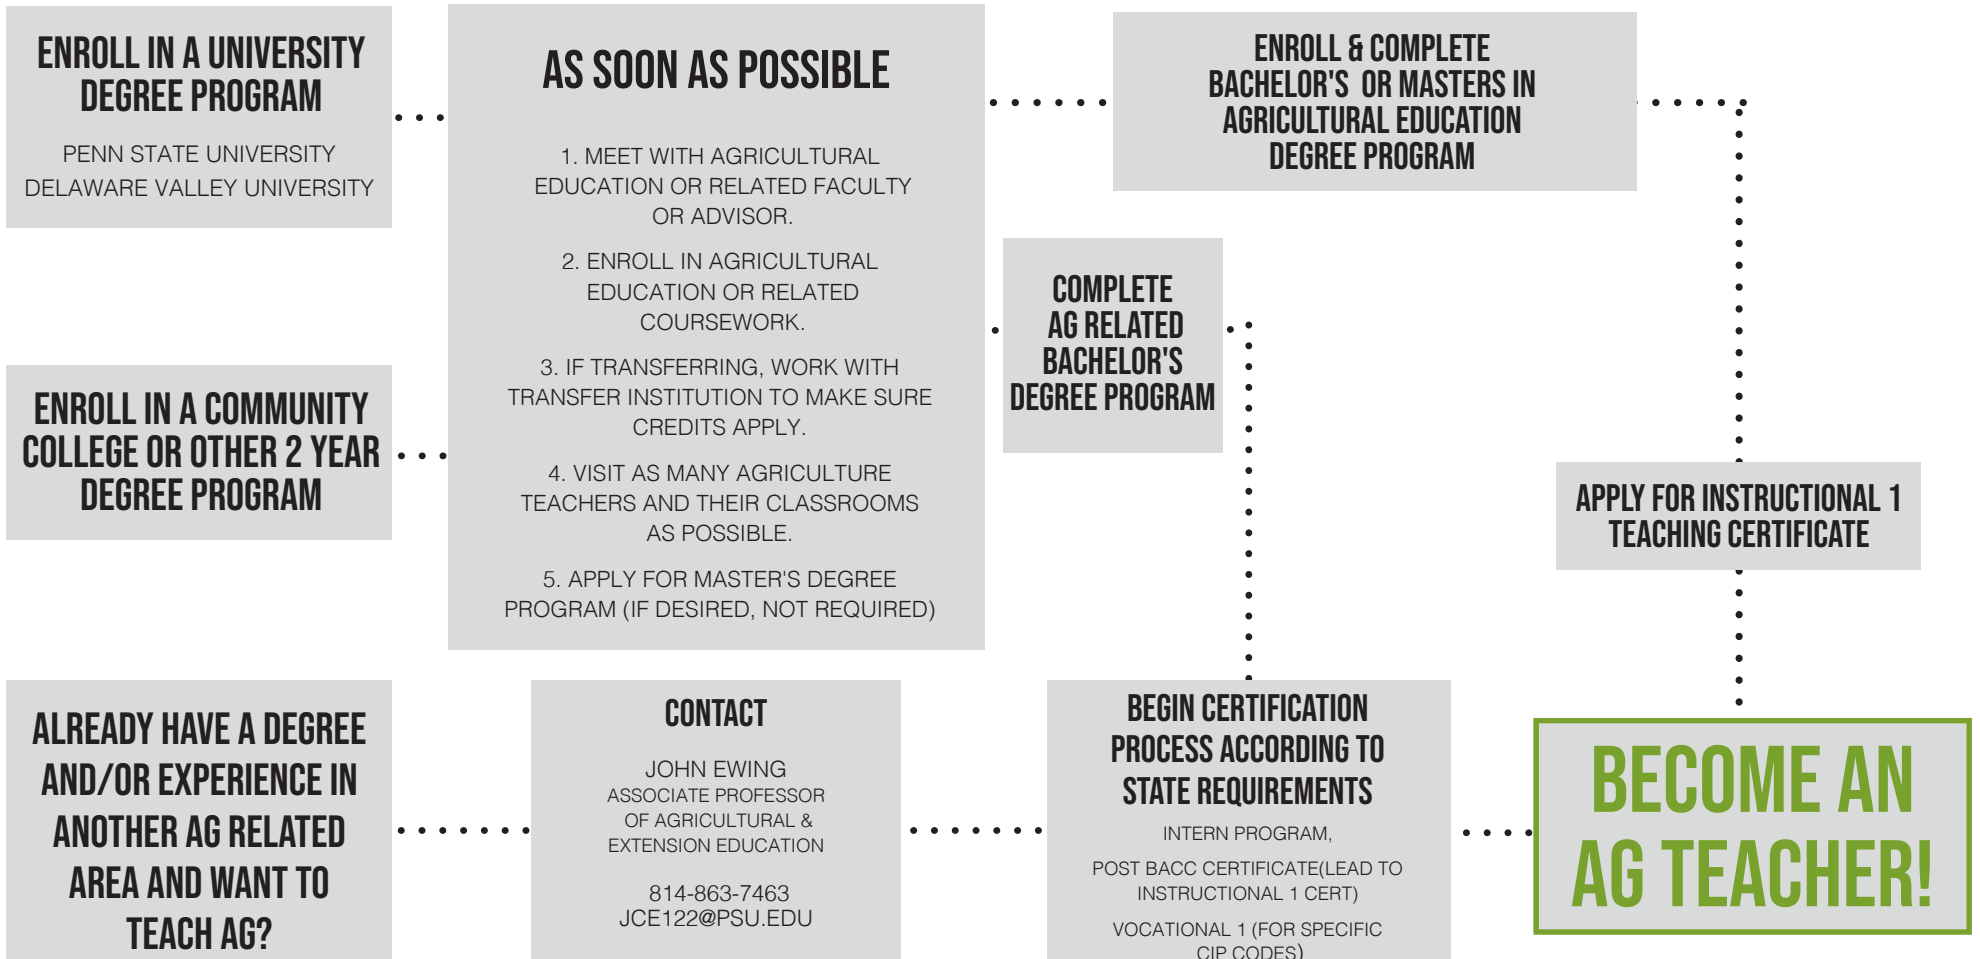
ENROLL IN A UNIVERSITY DEGREE PROGRAM

PENN STATE UNIVERSITY
DELAWARE VALLEY UNIVERSITY

ENROLL IN A COMMUNITY COLLEGE OR OTHER 2 YEAR DEGREE PROGRAM

ALREADY HAVE A DEGREE AND/OR EXPERIENCE IN ANOTHER AG RELATED AREA AND WANT TO TEACH AG?

AS SOON AS POSSIBLE

1. MEET WITH AGRICULTURAL EDUCATION OR RELATED FACULTY OR ADVISOR.

2. ENROLL IN AGRICULTURAL EDUCATION OR RELATED COURSEWORK.

3. IF TRANSFERRING, WORK WITH TRANSFER INSTITUTION TO MAKE SURE CREDITS APPLY.

4. VISIT AS MANY AGRICULTURE TEACHERS AND THEIR CLASSROOMS AS POSSIBLE.

5. APPLY FOR MASTER'S DEGREE PROGRAM (IF DESIRED, NOT REQUIRED)

CONTACT

JOHN EWING
ASSOCIATE PROFESSOR OF AGRICULTURAL & EXTENSION EDUCATION

814-863-7463
JCE122@PSU.EDU

ENROLL & COMPLETE BACHELOR'S OR MASTERS IN AGRICULTURAL EDUCATION DEGREE PROGRAM

COMPLETE AG RELATED BACHELOR'S DEGREE PROGRAM

APPLY FOR INSTRUCTIONAL 1 TEACHING CERTIFICATE

BEGIN CERTIFICATION PROCESS ACCORDING TO STATE REQUIREMENTS

INTERN PROGRAM,

POST BACC CERTIFICATE(LEAD TO INSTRUCTIONAL 1 CERT)

VOCATIONAL 1 (FOR SPECIFIC CIP CODES)

BECOME AN AG TEACHER!